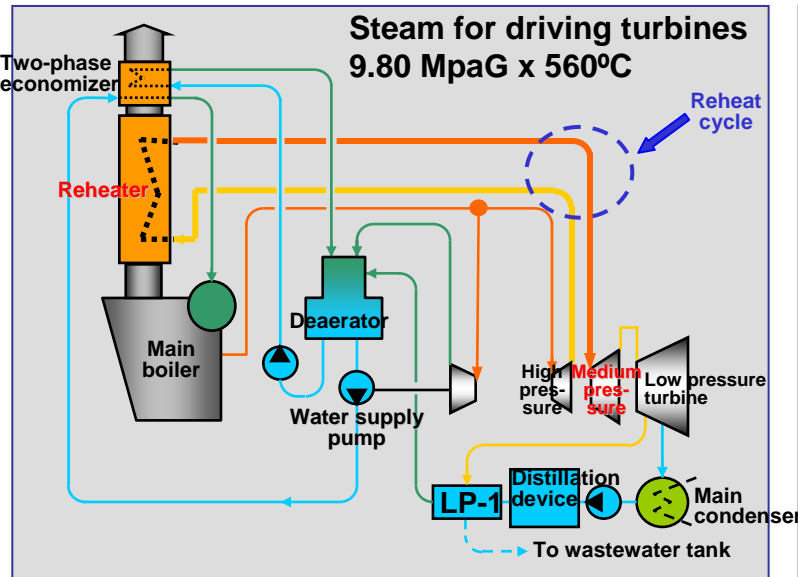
Steam for driving turbines
9.80 MpaG x 560ºC

Two-phase economizer

Reheat cycle

Reheater

Main boiler

Deaerator

Water supply pump

High pressure

Medium pressure

Low pressure turbine

LP-1

Distillation device

Main condenser

To wastewater tank